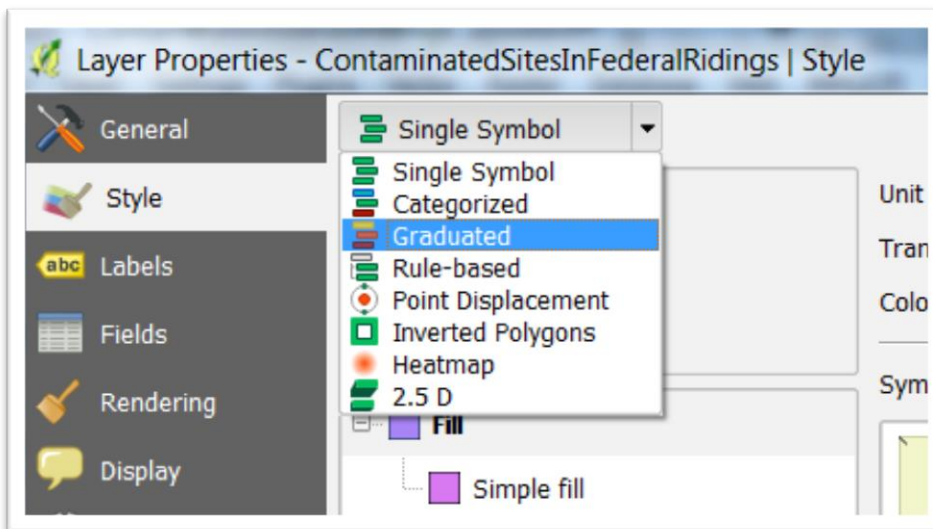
Layer Properties - ContaminatedSitesInFederalRidings | Style

General
Style
abc Labels
Fields
Rendering
Display

Single Symbol
Single Symbol
Categorized
Graduated
Rule-based
Point Displacement
Inverted Polygons
Heatmap
2.5 D

Fill
Simple fill

Unit
Tran
Colo
Sym